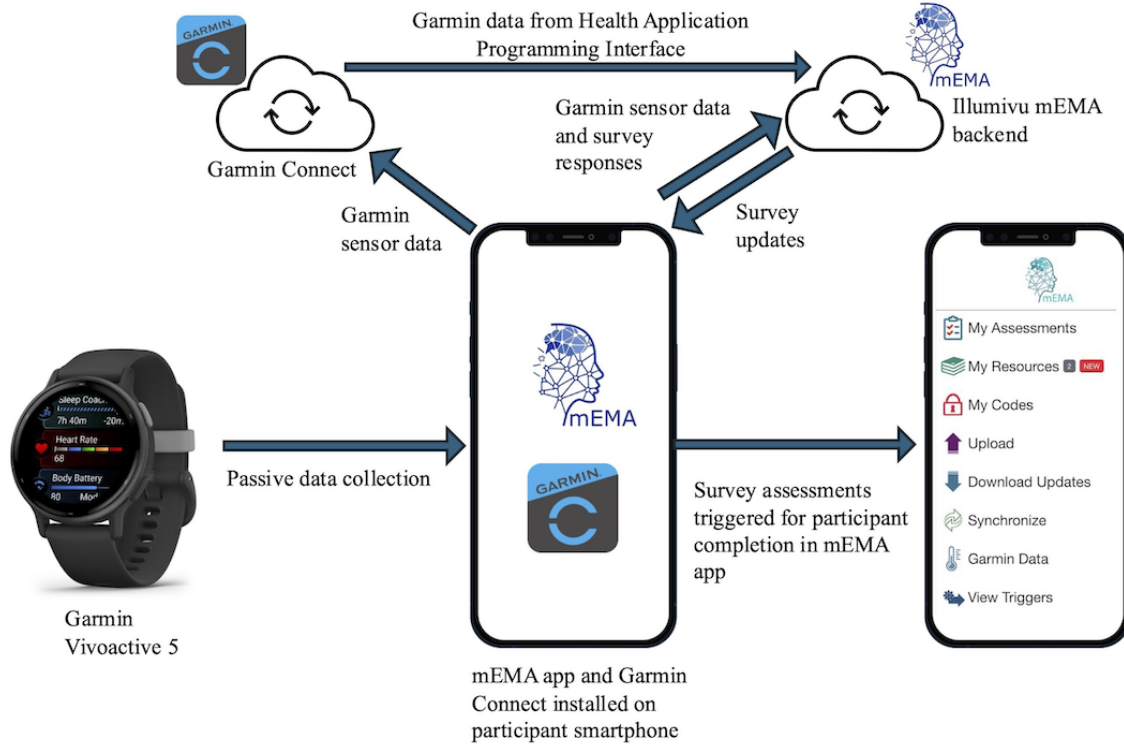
GARMIN

Garmin data from Health Application Programming Interface

mEMA

Garmin sensor data and survey responses

Illumivu mEMA backend

Garmin Connect

Garmin sensor data

Survey updates

mEMA

My Assessments

My Resources 2 NEW

My Codes

Upload

Download Updates

Synchronize

Garmin Data

View Triggers

mEMA

Sleep Coach

7h 40m -20m

Heart Rate

68

Body Battery

80 Mod

Passive data collection

GARMIN

Survey assessments triggered for participant completion in mEMA app

Garmin Vivoactive 5

mEMA app and Garmin Connect installed on participant smartphone